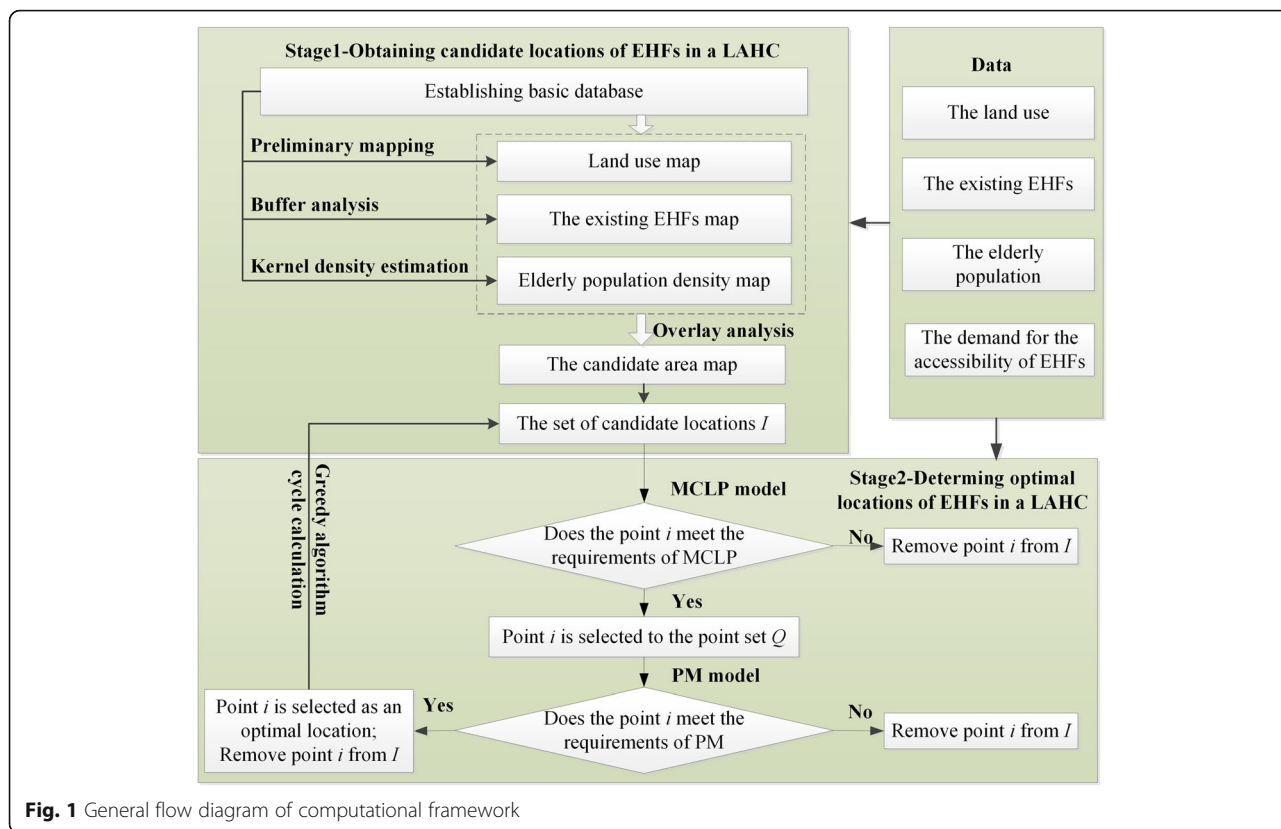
Stage1-Obtaining candidate locations of EHFs in a LAHC

Establishing basic database

Preliminary mapping

Land use map

Buffer analysis

The existing EHFs map

Kernel density estimation

Elderly population density map

Overlay analysis

The candidate area map

The set of candidate locations $I$

Data

The land use

The existing EHFs

The elderly population

The demand for the accessibility of EHFs

Stage2-Determing optimal locations of EHFs in a LAHC

Greedy algorithm cycle calculation

MCLP model

Does the point $i$ meet the requirements of MCLP

No

Remove point $i$ from $I$

Yes

Point $i$ is selected to the point set $Q$

PM model

Point $i$ is selected as an optimal location; Remove point $i$ from $I$

Yes

Does the point $i$ meet the requirements of PM

No

Remove point $i$ from $I$

Fig. 1 General flow diagram of computational framework